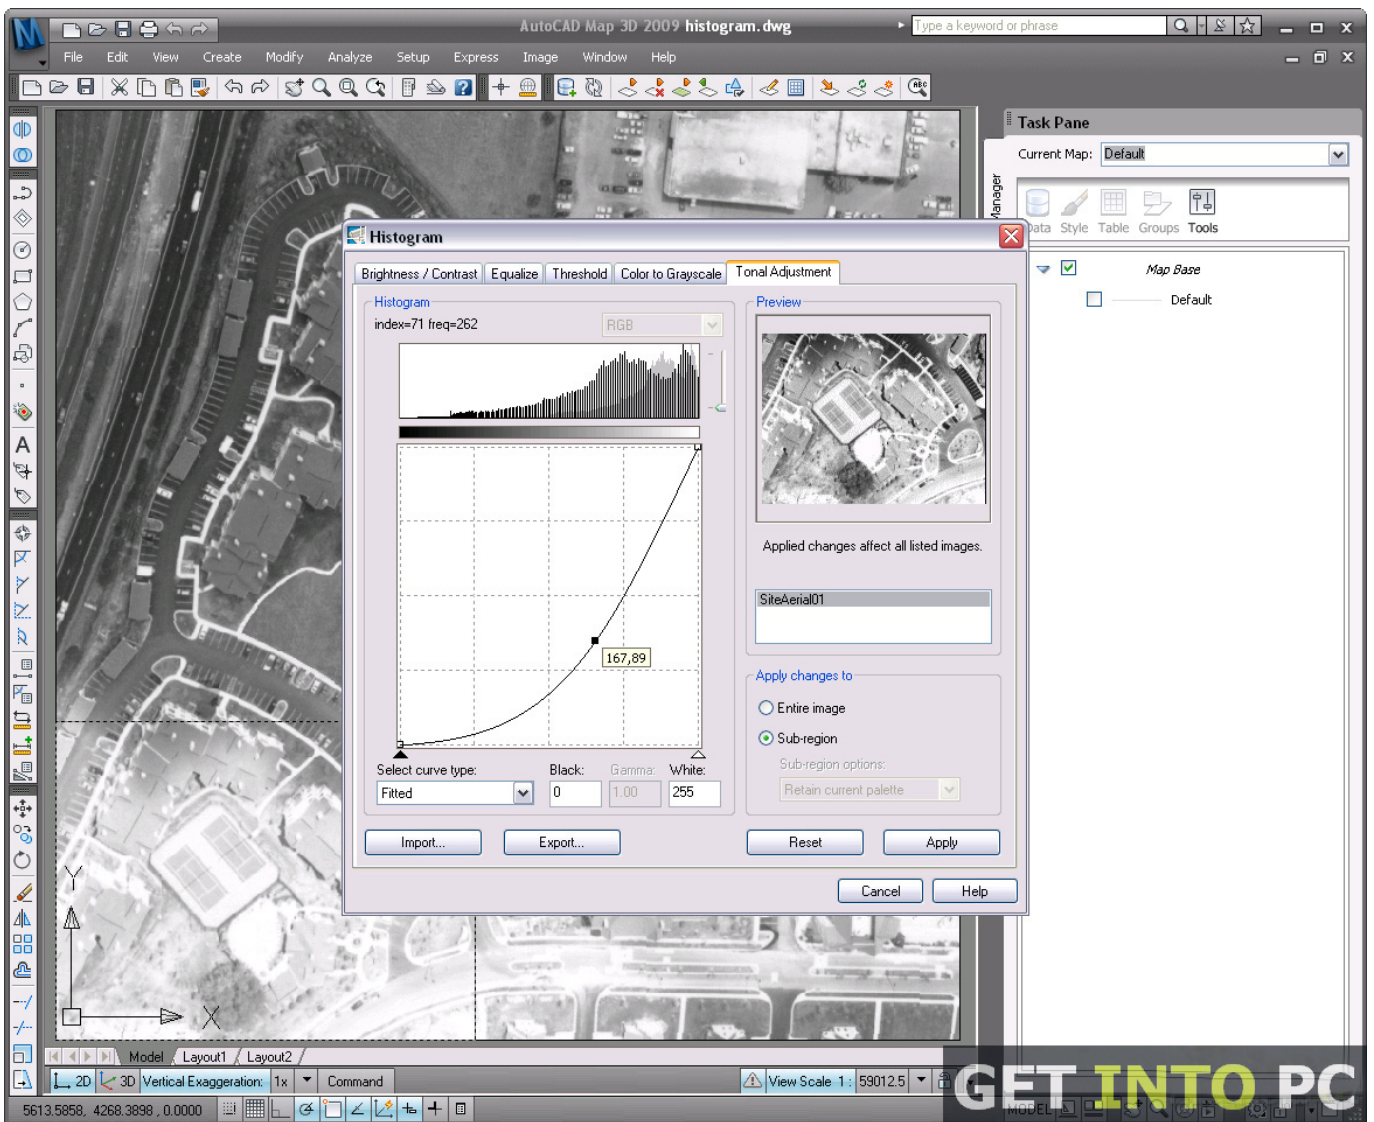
AutoCAD Map 3D 2009 histogram.dwg

Type a keyword or phrase

File Edit View Create Modify Analyze Setup Express Image Window Help

Task Pane

Current Map: Default

Manager

Data Style Table Groups Tools

Map Base

Default

Histogram

Brightness / Contrast Equalize Threshold Color to Grayscale Tonal Adjustment

Histogram

index=71 freq=262

RGB

167,89

Select curve type:

Fitted

Black:

0

Gamma:

1.00

White:

255

Preview

Applied changes affect all listed images.

SiteAerial01

Apply changes to

Entire image

Sub-region

Sub-region options:

Retain current palette

Import...

Export...

Reset

Apply

Cancel

Help

Y

X

Model Layout1 Layout2

2D 3D Vertical Exaggeration: 1x Command

View Scale 1: 59012.5

5613.5858, 4268.3898 , 0.0000

MODEL

GET INTO PC